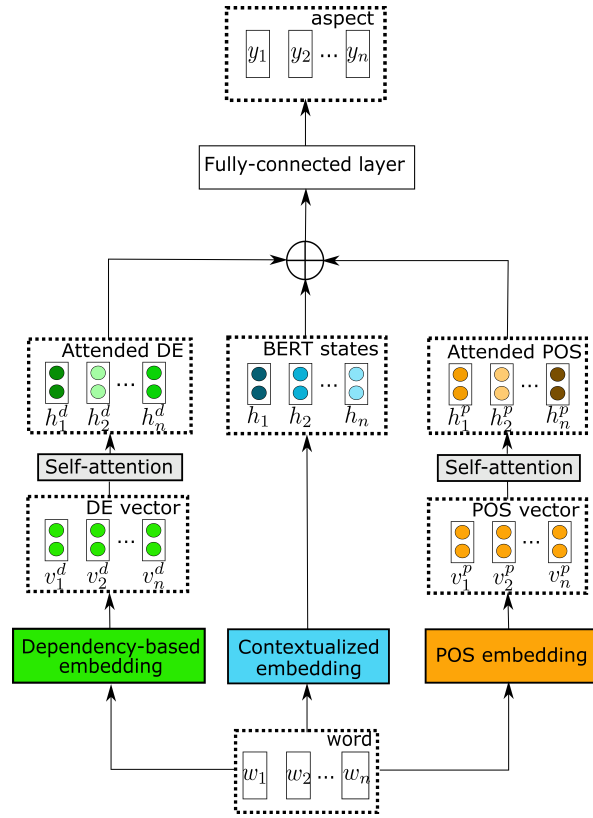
aspect

$y_1$ $y_2$ ... $y_n$

Fully-connected layer

$\oplus$

Attended DE

$h_1^d$ $h_2^d$ ... $h_n^d$

BERT states

$h_1$ $h_2$ ... $h_n$

Attended POS

$h_1^p$ $h_2^p$ ... $h_n^p$

Self-attention

Self-attention

DE vector

$v_1^d$ $v_2^d$ ... $v_n^d$

POS vector

$v_1^p$ $v_2^p$ ... $v_n^p$

Dependency-based embedding

Contextualized embedding

POS embedding

word

$w_1$ $w_2$ ... $w_n$